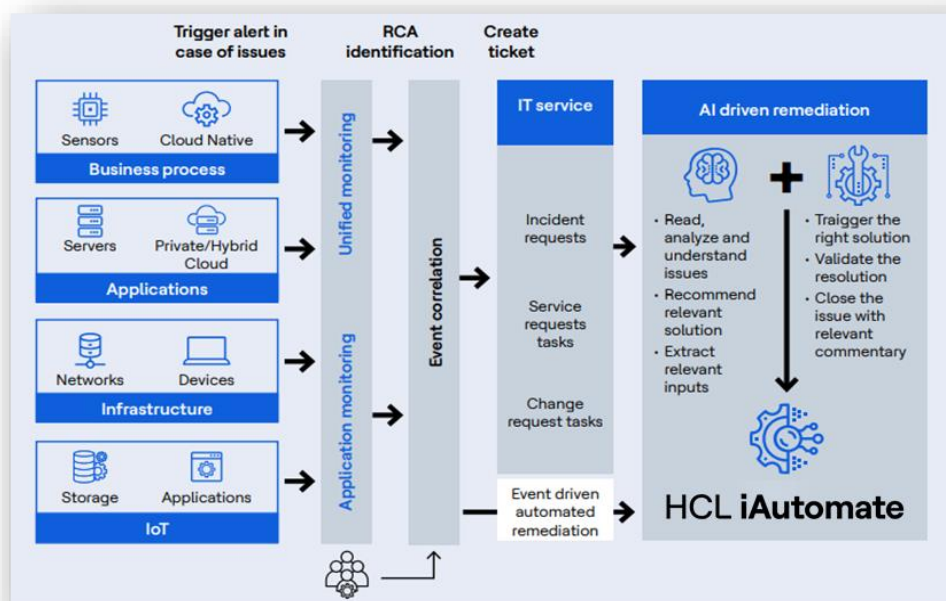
Trigger alert in case of issues

RCA identification

Create ticket

Sensors

Cloud Native

Business process

Servers

Private/Hybrid Cloud

Applications

Networks

Devices

Infrastructure

Storage

Applications

IoT

Unified monitoring

Application monitoring

Event correlation

IT service

Incident requests

Service requests tasks

Change request tasks

Event driven automated remediation

AI driven remediation

• Read, analyze and understand issues
• Recommend relevant solution
• Extract relevant inputs

• Traigger the right solution
• Validate the resolution
• Close the issue with relevant commentary

HCL iAutomate